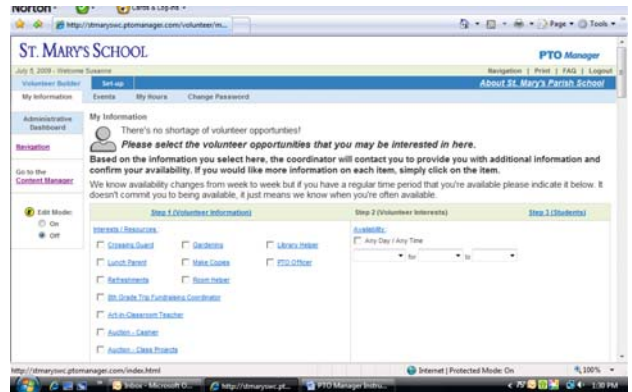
Norton · Cards & Log-ins ·

http://stmaryswc.ptomanager.com/volunteer/m...

Page · Tools ·

ST. MARY'S SCHOOL

PTO Manager

July 5, 2008 - Welcome Susanne

Navigation | Print | FAQ | Logout

Volunteer Builder | Set-up

About St. Mary's Parish School

My Information | Events | My Hours | Change Password

Administrative Dashboard

Navigation

Go to the Content Manager

Edit Mode:
On
Off

My Information

There's no shortage of volunteer opportunities!

Please select the volunteer opportunities that you may be interested in here.

Based on the information you select here, the coordinator will contact you to provide you with additional information and confirm your availability. If you would like more information on each item, simply click on the item.

We know availability changes from week to week but if you have a regular time period that you're available please indicate it below. It doesn't commit you to being available, it just means we know when you're often available.

Step 1 (Volunteer Information)

Step 2 (Volunteer Interests)

Step 3 (Students)

Interests / Resources:

Crossing Guard | Gardening | Library Helper

Lunch Parent | Make Copies | PTO Officer

Refreshments | Room Helper

8th Grade Trip Fundraising Coordinator

Art-in-Classroom Teacher

Auction - Cashier

Auction - Class Projects

Availability:

Any Day / Any Time

for | to

http://stmaryswc.ptomanager.com/index.html

Internet | Protected Mode: On

100%

Inbox - Microsoft O... | http://stmaryswc.pt... | PTO Manager Instru...

1:39 PM